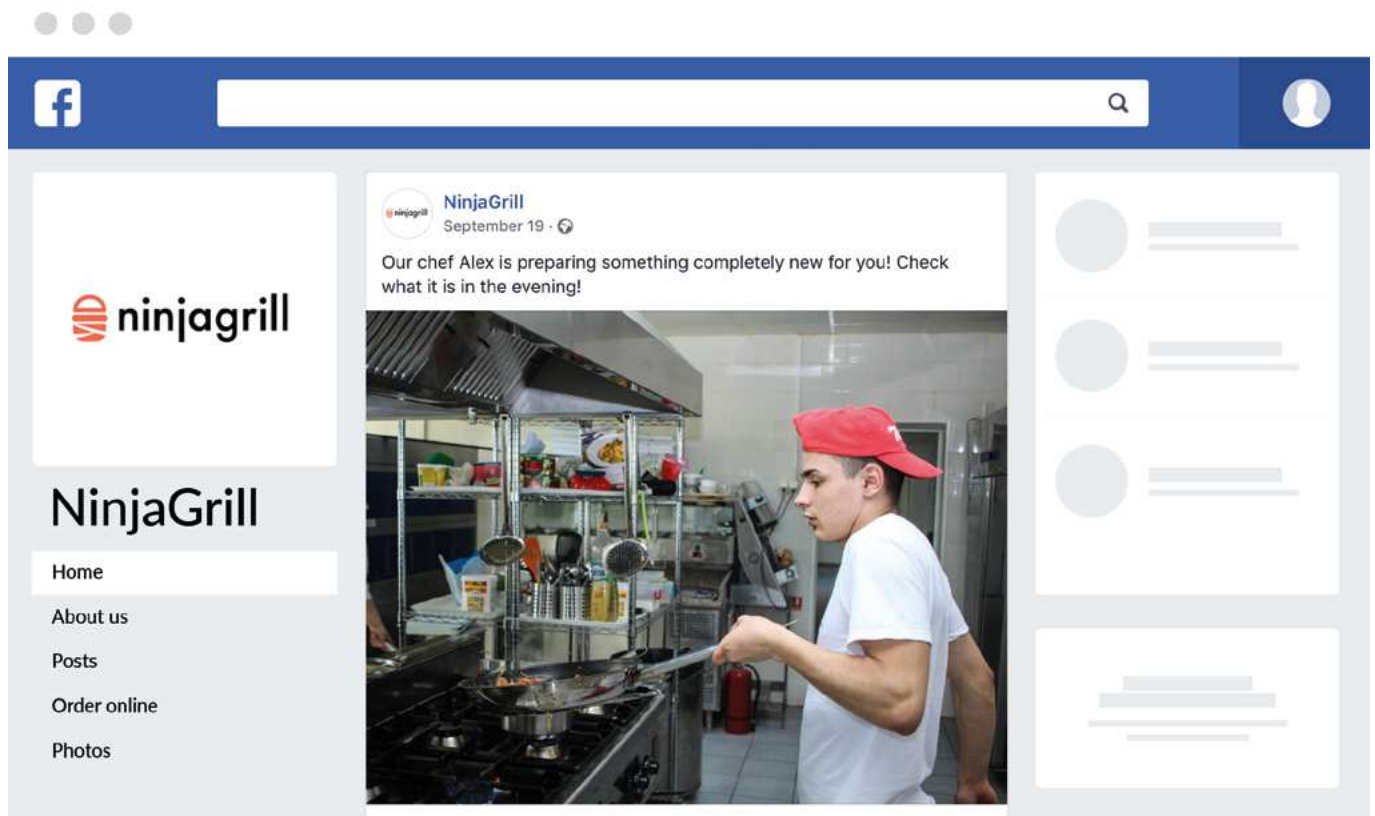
f

ninjagrill

NinjaGrill

Home

About us

Posts

Order online

Photos

ninjagrill

NinjaGrill
September 19 ·

Our chef Alex is preparing something completely new for you! Check what it is in the evening!